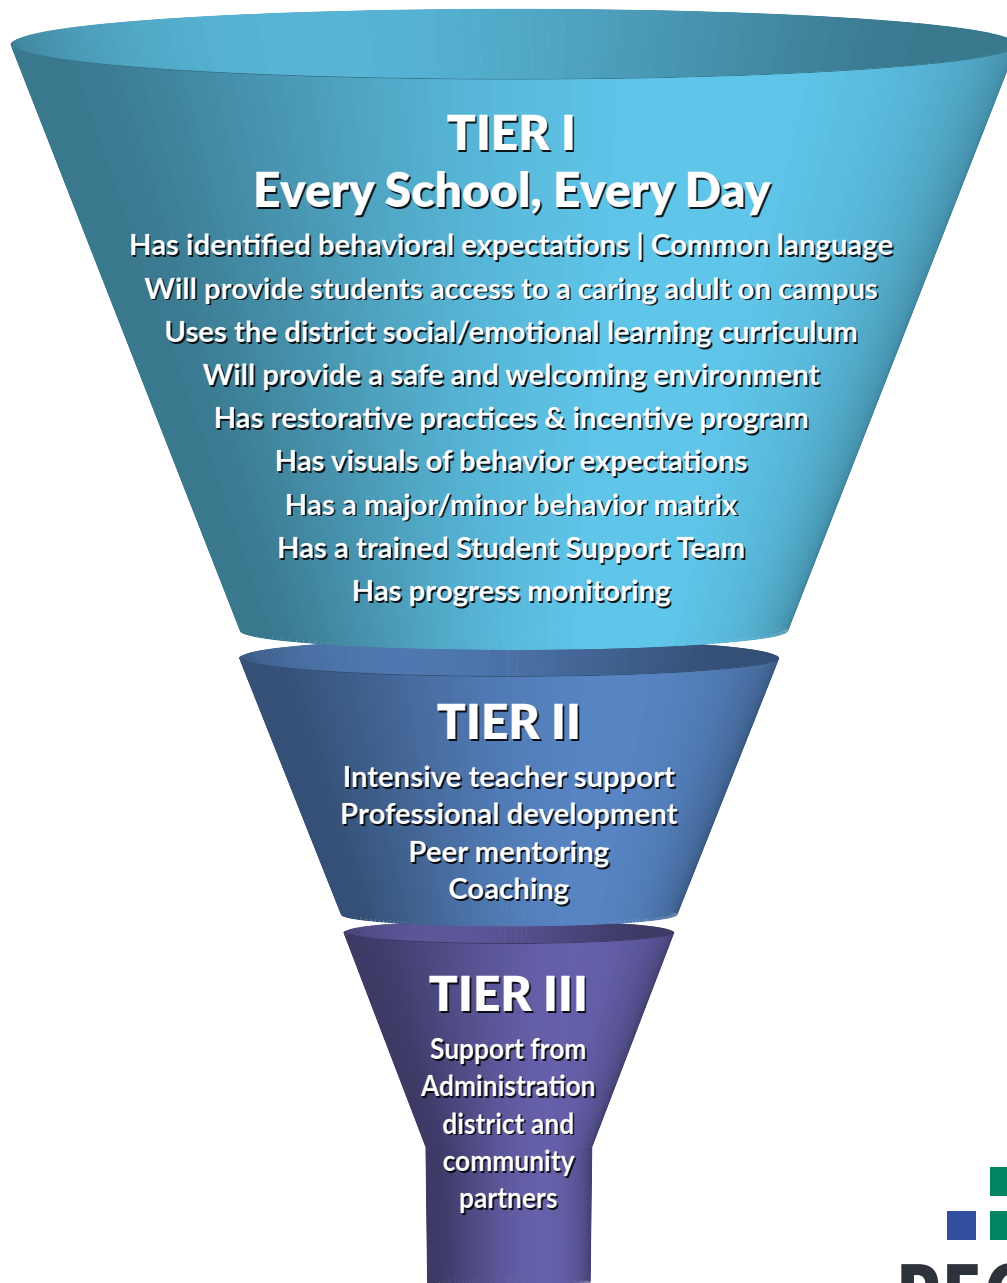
TIER I
Every School, Every Day
Has identified behavioral expectations | Common language
Will provide students access to a caring adult on campus
Uses the district social/emotional learning curriculum
Will provide a safe and welcoming environment
Has restorative practices & incentive program
Has visuals of behavior expectations
Has a major/minor behavior matrix
Has a trained Student Support Team
Has progress monitoring

TIER II
Intensive teacher support
Professional development
Peer mentoring
Coaching

TIER III
Support from Administration district and community partners

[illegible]